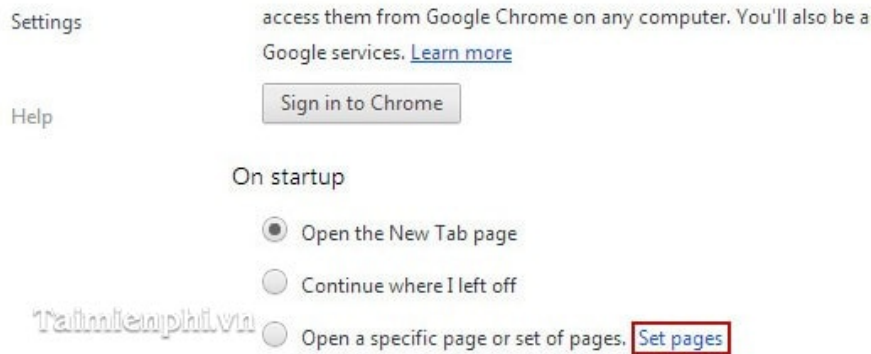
Settings

Help

access them from Google Chrome on any computer. You'll also be a Google services. Learn more

Sign in to Chrome

On startup

Open the New Tab page

Continue where I left off

Taimienphi.vn

Open a specific page or set of pages. Set pages